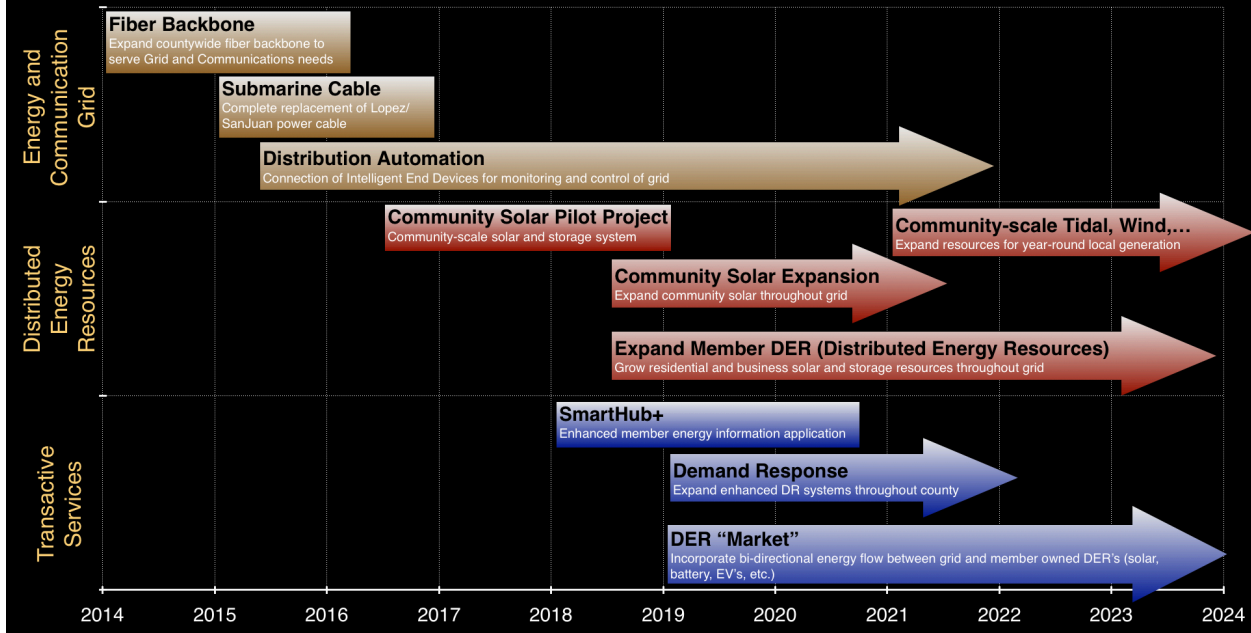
Energy and Communication Grid

Fiber Backbone
Expand countywide fiber backbone to serve Grid and Communications needs

Submarine Cable
Complete replacement of Lopez/ SanJuan power cable

Distribution Automation
Connection of Intelligent End Devices for monitoring and control of grid

Distributed Energy Resources

Community Solar Pilot Project
Community-scale solar and storage system

Community-scale Tidal, Wind,…
Expand resources for year-round local generation

Community Solar Expansion
Expand community solar throughout grid

Expand Member DER (Distributed Energy Resources)
Grow residential and business solar and storage resources throughout grid

Transactive Services

SmartHub+
Enhanced member energy information application

Demand Response
Expand enhanced DR systems throughout county

DER "Market"
Incorporate bi-directional energy flow between grid and member owned DER's (solar, battery, EV's, etc.)

2014 2015 2016 2017 2018 2019 2020 2021 2022 2023 2024